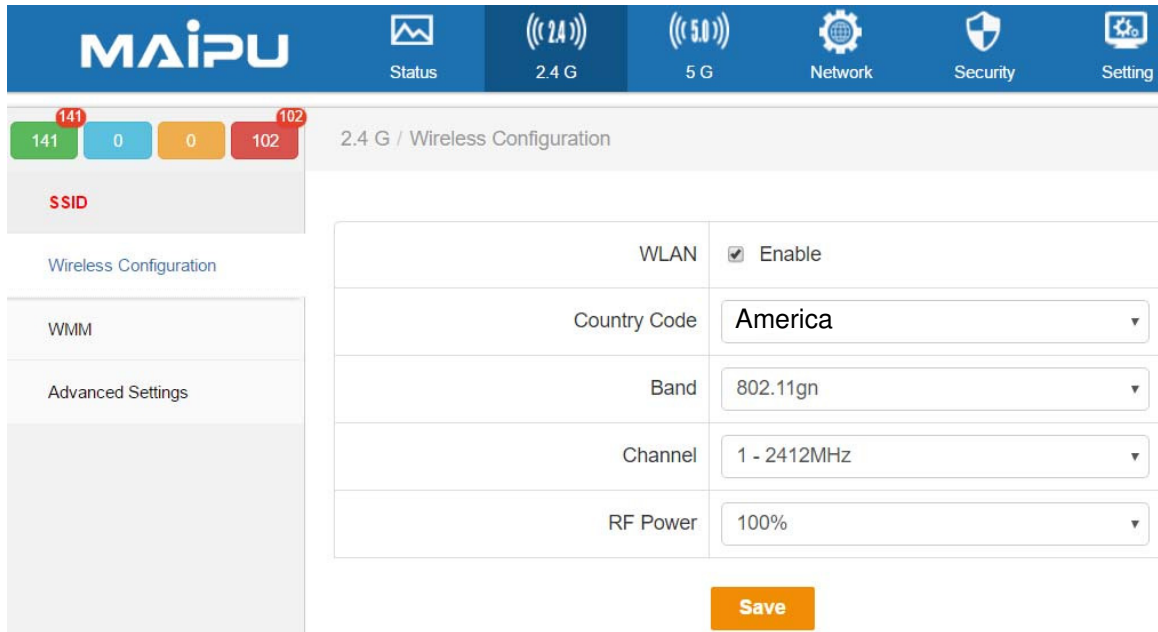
MAiPU

Status

2.4
2.4 G

5.0
5 G

Network

Security

Setting

141
141

0

0

102
102

SSID

Wireless Configuration

WMM

Advanced Settings

2.4 G / Wireless Configuration

| | |
|---|---|
| WLAN | Enable |
| Country Code | America |
| Band | 802.11gn |
| Channel | 1 - 2412MHz |
| RF Power | 100% |

Save